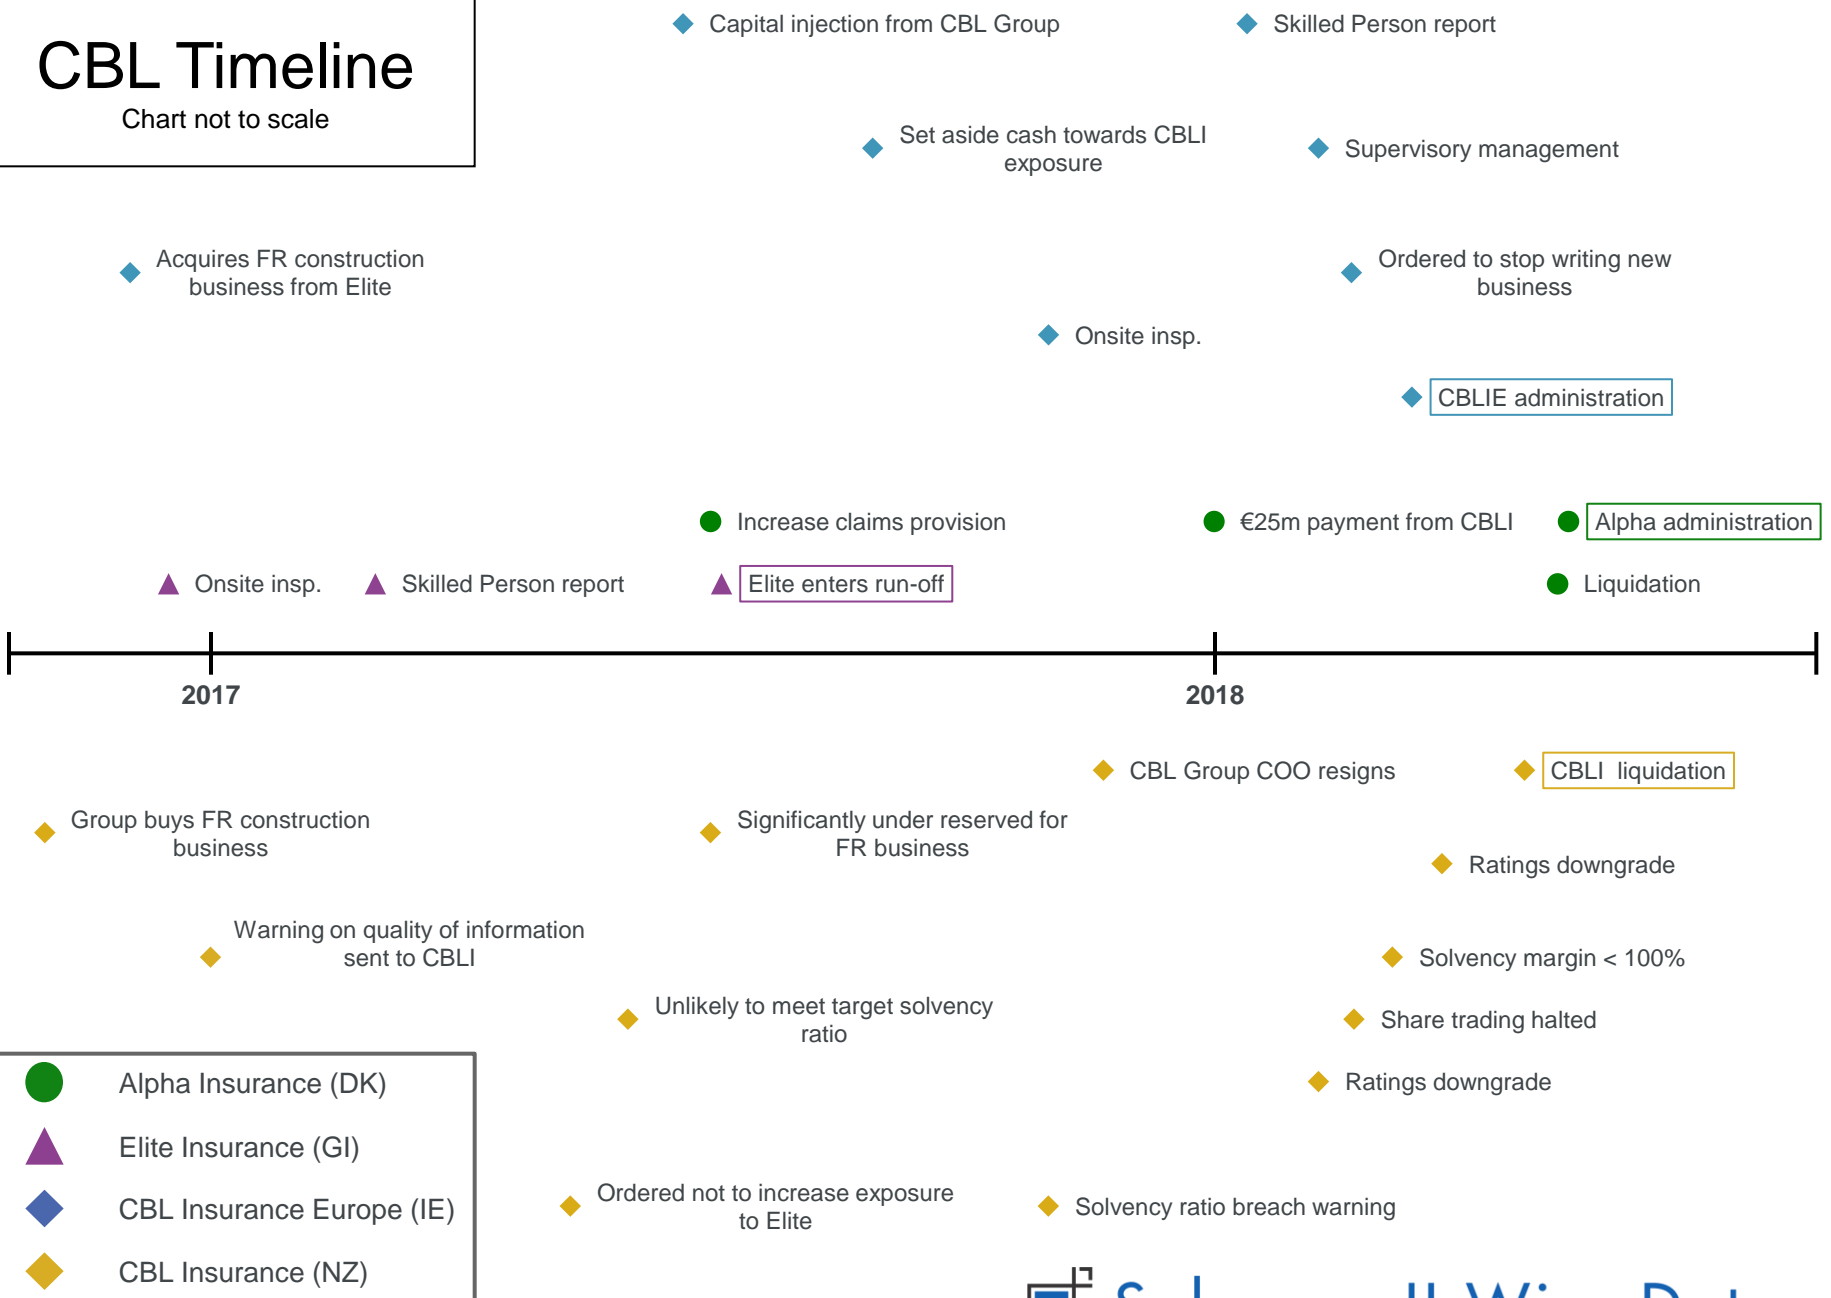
CBL Timeline
Chart not to scale

Capital injection from CBL Group

Skilled Person report

Set aside cash towards CBLI exposure

Supervisory management

Acquires FR construction business from Elite

Ordered to stop writing new business

Onsite insp.

CBLIE administration

Increase claims provision

€25m payment from CBLI

Alpha administration

Onsite insp.

Skilled Person report

Elite enters run-off

Liquidation

2017

2018

CBL Group COO resigns

CBLI liquidation

Group buys FR construction business

Significantly under reserved for FR business

Ratings downgrade

Warning on quality of information sent to CBLI

Solvency margin < 100%

Unlikely to meet target solvency ratio

Share trading halted

Ratings downgrade

Alpha Insurance (DK)

Elite Insurance (GI)

CBL Insurance Europe (IE)

CBL Insurance (NZ)

Ordered not to increase exposure to Elite

Solvency ratio breach warning

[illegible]